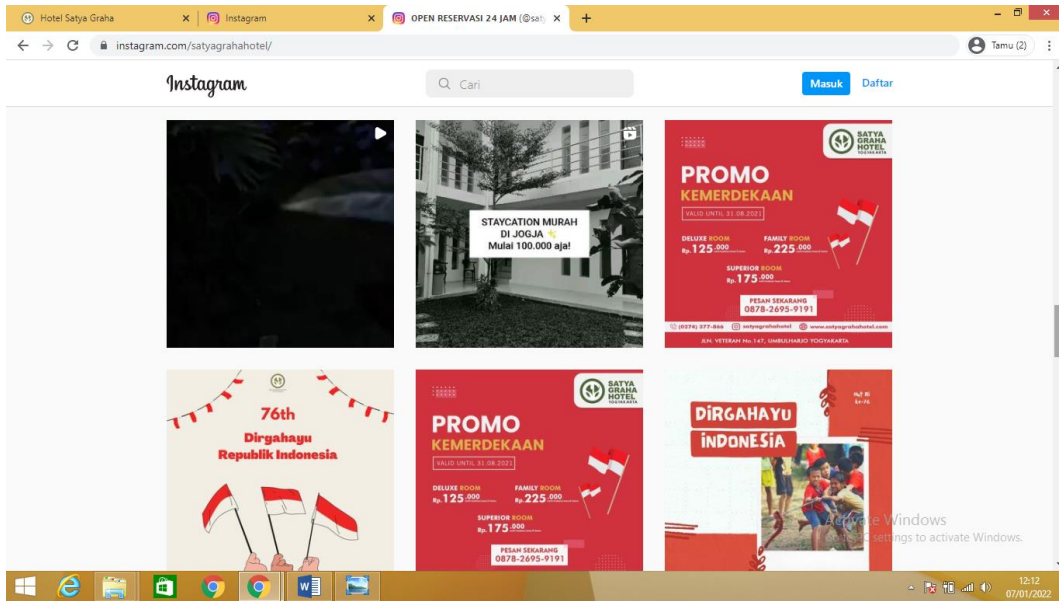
Hotel Satya Graha ×
Instagram ×
OPEN RESERVASI 24 JAM (@saty ×
+

instagram.com/satyagrahahotel/
Tamu (2)

Instagram
Cari
Masuk
Daftar

STAYCATION MURAH DI JOGJA
Mulai 100.000 aja!

SATYA GRAHA HOTEL
PROMO KEMERDEKAAN
VALID UNTIL 31.08.2021
DELUXE ROOM Rp. 125.000
FAMILY ROOM Rp. 225.000
SUPERIOR ROOM Rp. 175.000
PESAN SEKARANG 0878-2695-9191
(0274) 377-866 satyagrahahotel www.satyagrahahotel.com
JLN. VETERAN No. 147, UMBULHARJO YOGYAKARTA

76th
Dirgahayu Republik Indonesia

SATYA GRAHA HOTEL
PROMO KEMERDEKAAN
VALID UNTIL 31.08.2021
DELUXE ROOM Rp. 125.000
FAMILY ROOM Rp. 225.000
SUPERIOR ROOM Rp. 175.000
PESAN SEKARANG 0878-2695-9191

DIRGAHAYU INDONESIA

Activate Windows
Go to settings to activate Windows.

12:12
07/01/2022